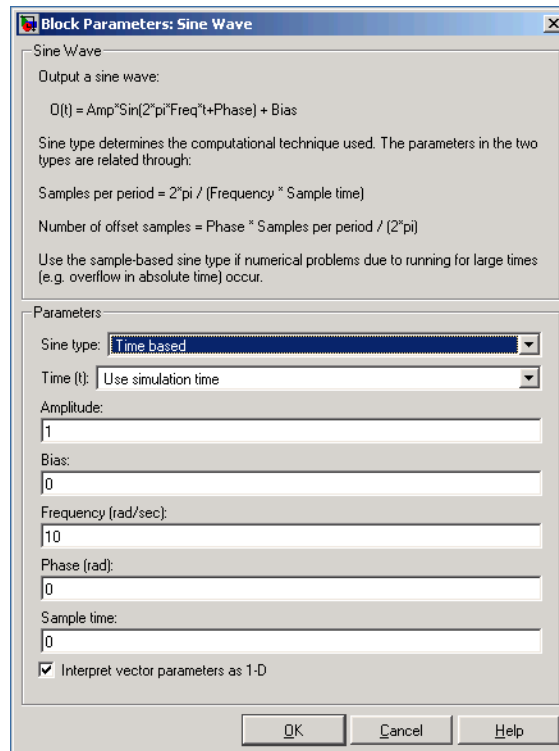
Block Parameters: Sine Wave

×

Sine Wave

Output a sine wave:

O(t) = Amp*Sin(2*pi*Freq*t+Phase) + Bias

Sine type determines the computational technique used. The parameters in the two types are related through:

Samples per period = 2*pi / (Frequency * Sample time)

Number of offset samples = Phase * Samples per period / (2*pi)

Use the sample-based sine type if numerical problems due to running for large times (e.g. overflow in absolute time) occur.

Parameters

Sine type: Time based

Time (t): Use simulation time

Amplitude:

1

Bias:

0

Frequency (rad/sec):

10

Phase (rad):

0

Sample time:

0

Interpret vector parameters as 1-D

OK

Cancel

Help